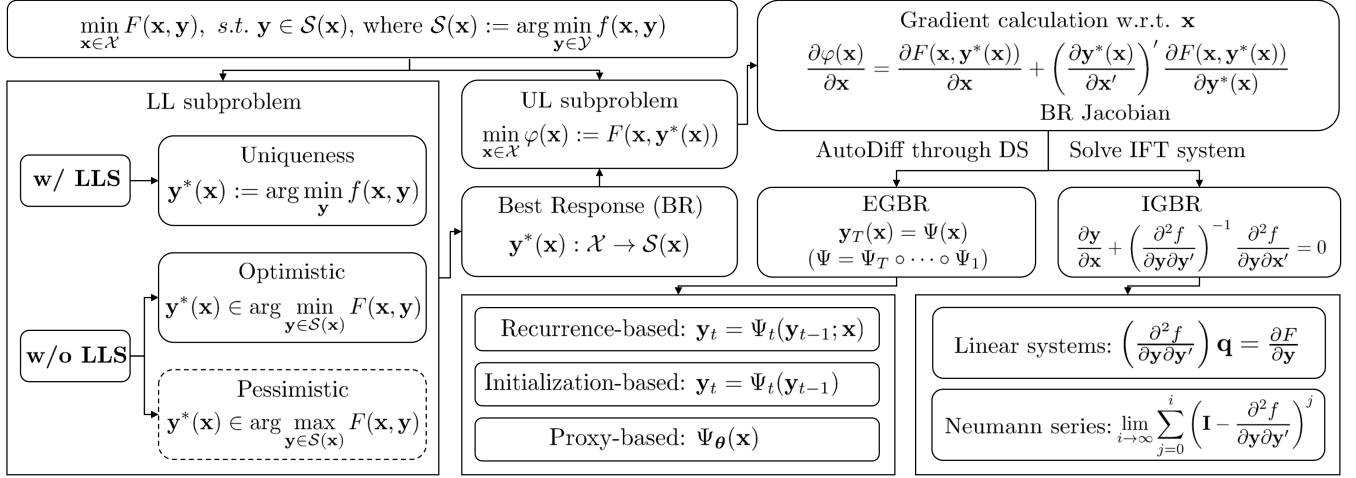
$\min_{\mathbf{x}\in\mathcal{X}} F(\mathbf{x},\mathbf{y}),\ s.t.\ \mathbf{y}\in\mathcal{S}(\mathbf{x}),$ where $\mathcal{S}(\mathbf{x}) := \arg\min_{\mathbf{y}\in\mathcal{Y}} f(\mathbf{x},\mathbf{y})$

Gradient calculation w.r.t. $\mathbf{x}$

$\frac{\partial \varphi(\mathbf{x})}{\partial \mathbf{x}} = \frac{\partial F(\mathbf{x},\mathbf{y}^*(\mathbf{x}))}{\partial \mathbf{x}} + \left(\frac{\partial \mathbf{y}^*(\mathbf{x})}{\partial \mathbf{x}'}\right)' \frac{\partial F(\mathbf{x},\mathbf{y}^*(\mathbf{x}))}{\partial \mathbf{y}^*(\mathbf{x})}$

BR Jacobian

LL subproblem

w/ LLS

Uniqueness

$\mathbf{y}^*(\mathbf{x}) := \arg\min_{\mathbf{y}} f(\mathbf{x},\mathbf{y})$

w/o LLS

Optimistic

$\mathbf{y}^*(\mathbf{x}) \in \arg\min_{\mathbf{y}\in\mathcal{S}(\mathbf{x})} F(\mathbf{x},\mathbf{y})$

Pessimistic

$\mathbf{y}^*(\mathbf{x}) \in \arg\max_{\mathbf{y}\in\mathcal{S}(\mathbf{x})} F(\mathbf{x},\mathbf{y})$

UL subproblem

$\min_{\mathbf{x}\in\mathcal{X}} \varphi(\mathbf{x}) := F(\mathbf{x},\mathbf{y}^*(\mathbf{x}))$

Best Response (BR)

$\mathbf{y}^*(\mathbf{x}) : \mathcal{X} \to \mathcal{S}(\mathbf{x})$

AutoDiff through DS

Solve IFT system

EGBR

$\mathbf{y}_T(\mathbf{x}) = \Psi(\mathbf{x})$

$(\Psi = \Psi_T \circ \cdots \circ \Psi_1)$

IGBR

$\frac{\partial \mathbf{y}}{\partial \mathbf{x}} + \left(\frac{\partial^2 f}{\partial \mathbf{y}\partial \mathbf{y}'}\right)^{-1} \frac{\partial^2 f}{\partial \mathbf{y}\partial \mathbf{x}'} = 0$

Recurrence-based: $\mathbf{y}_t = \Psi_t(\mathbf{y}_{t-1};\mathbf{x})$

Initialization-based: $\mathbf{y}_t = \Psi_t(\mathbf{y}_{t-1})$

Proxy-based: $\Psi_{\boldsymbol{\theta}}(\mathbf{x})$

Linear systems: $\left(\frac{\partial^2 f}{\partial \mathbf{y}\partial \mathbf{y}'}\right)\mathbf{q} = \frac{\partial F}{\partial \mathbf{y}}$

Neumann series: $\lim_{i\to\infty} \sum_{j=0}^{i} \left(\mathbf{I} - \frac{\partial^2 f}{\partial \mathbf{y}\partial \mathbf{y}'}\right)^j$